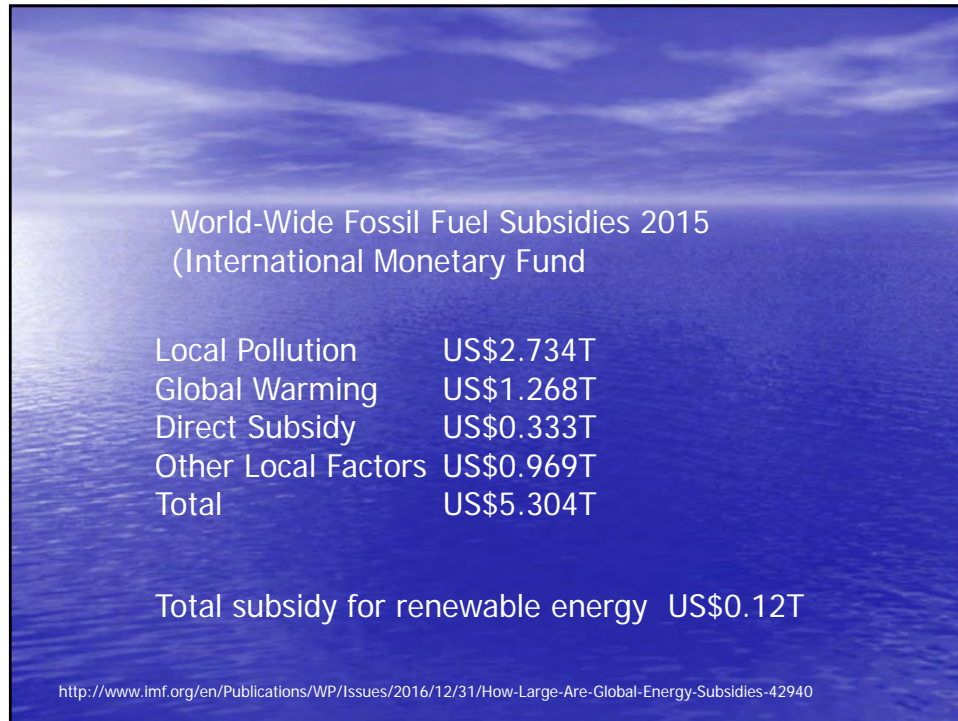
World-Wide Fossil Fuel Subsidies 2015
(International Monetary Fund

| | |
|---|---|
| Local Pollution | US\$2.734T |
| Global Warming | US\$1.268T |
| Direct Subsidy | US\$0.333T |
| Other Local Factors | US\$0.969T |
| Total | US\$5.304T |

Total subsidy for renewable energy US\$0.12T

http://www.imf.org/en/Publications/WP/Issues/2016/12/31/How-Large-Are-Global-Energy-Subsidies-42940